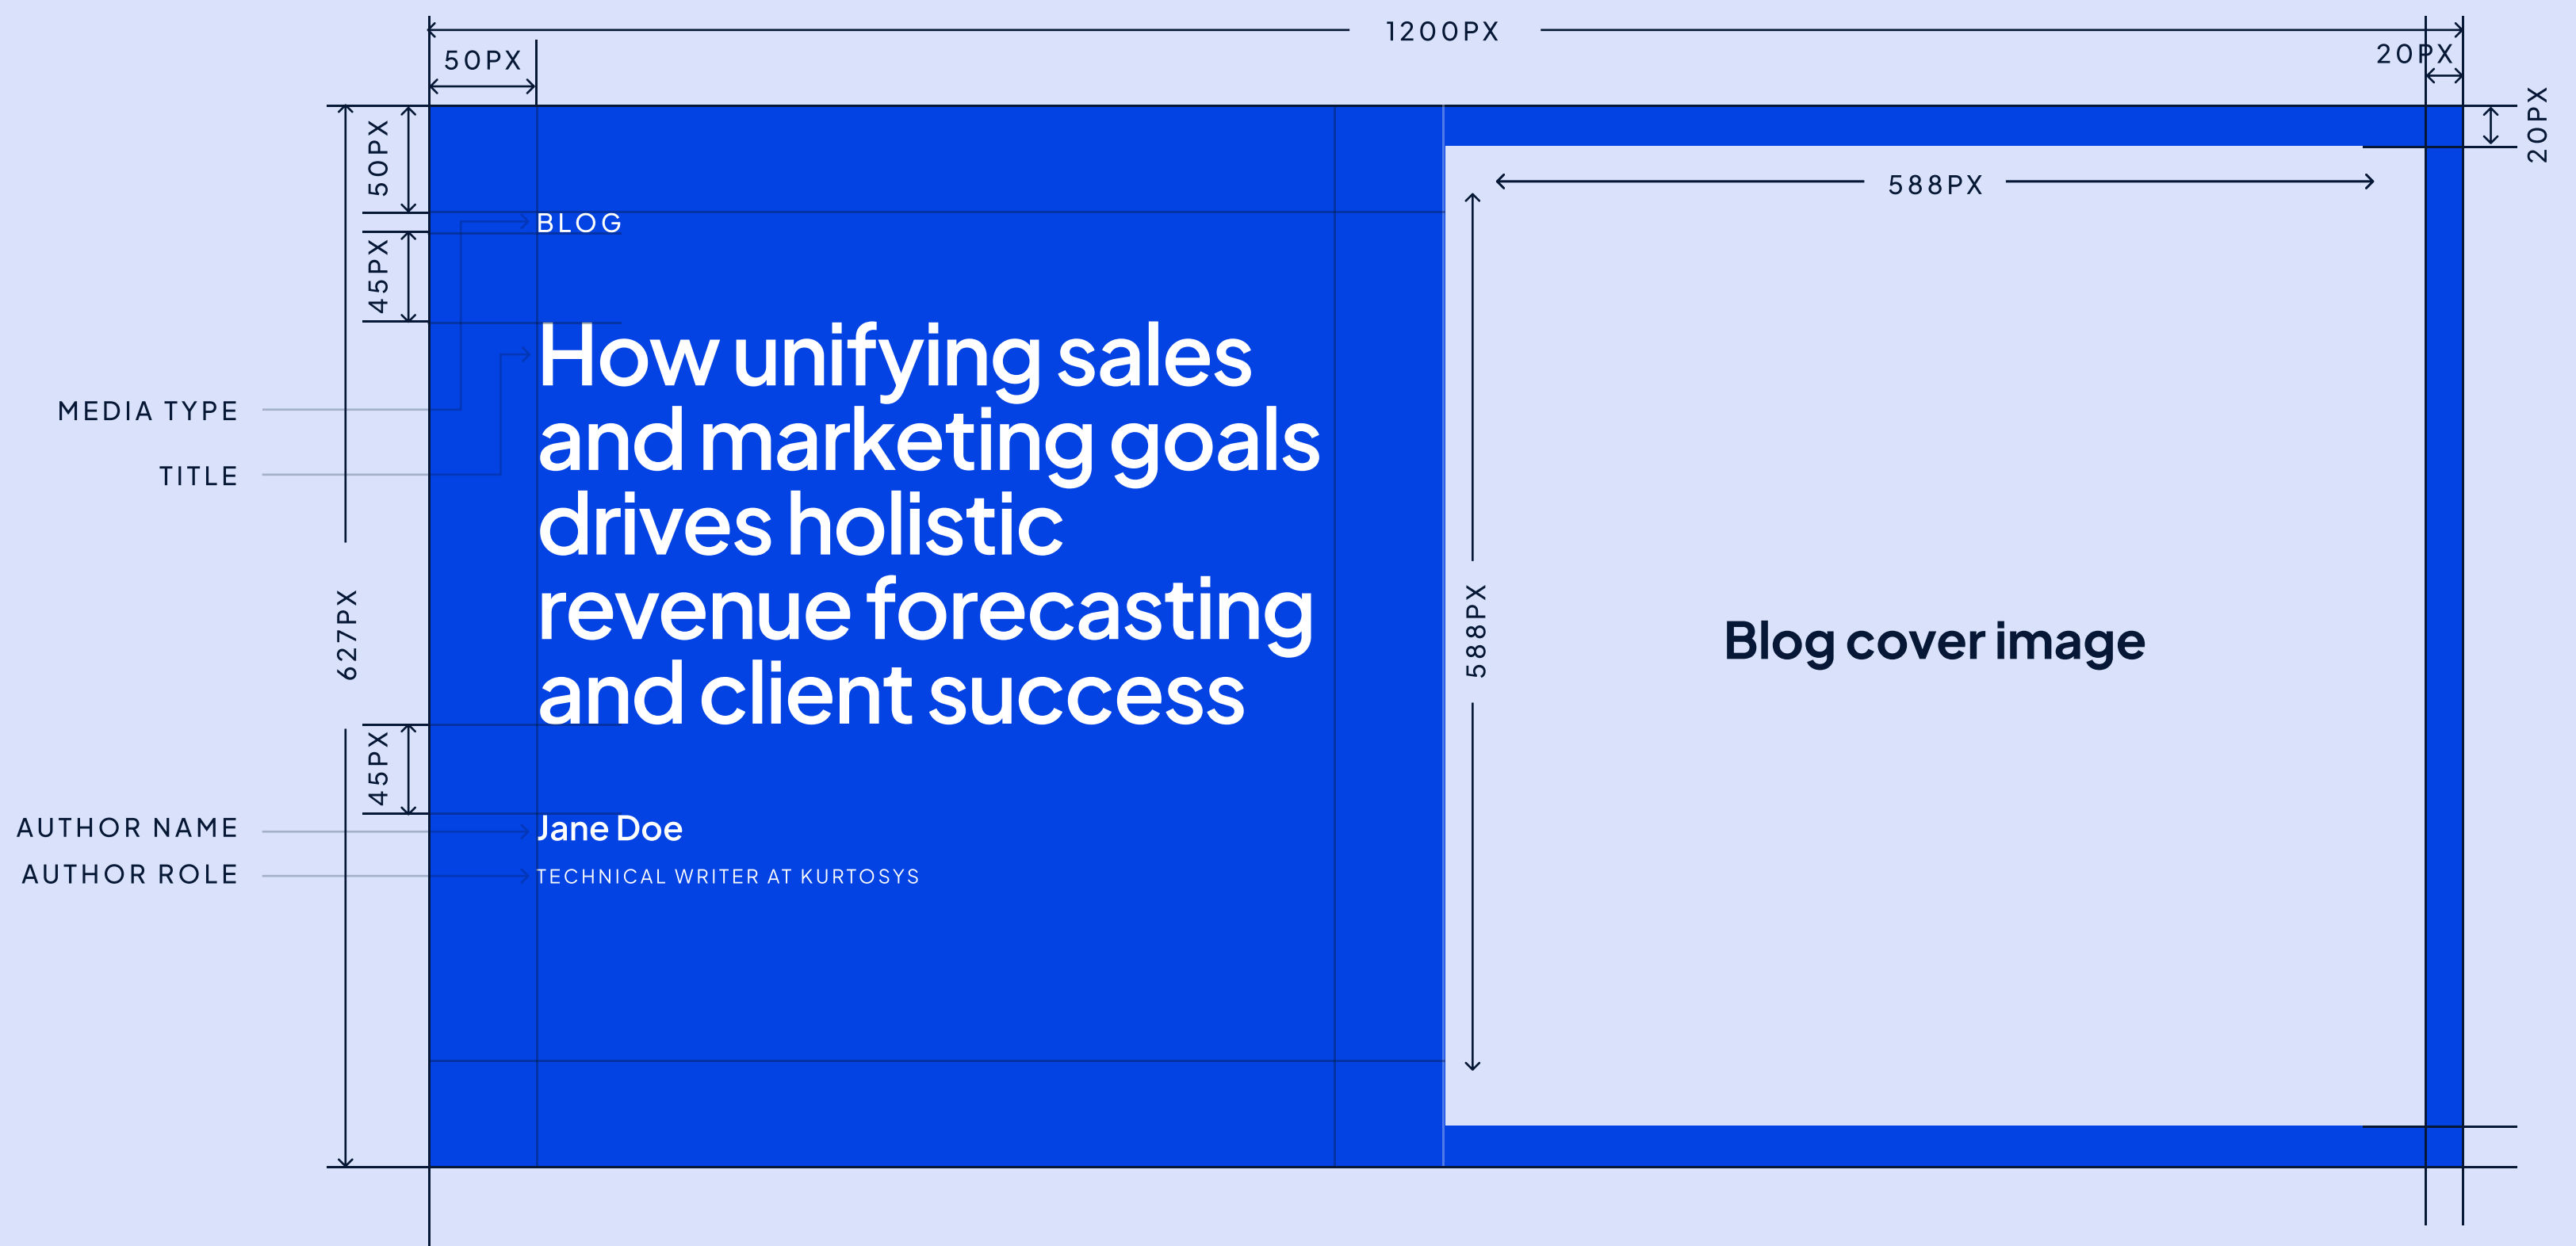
1200PX
50PX
20PX
20PX
50PX
45PX
BLOG
588PX
MEDIA TYPE
TITLE
How unifying sales and marketing goals drives holistic revenue forecasting and client success
627PX
588PX
Blog cover image
45PX
AUTHOR NAME
Jane Doe
AUTHOR ROLE
TECHNICAL WRITER AT KURTOSYS